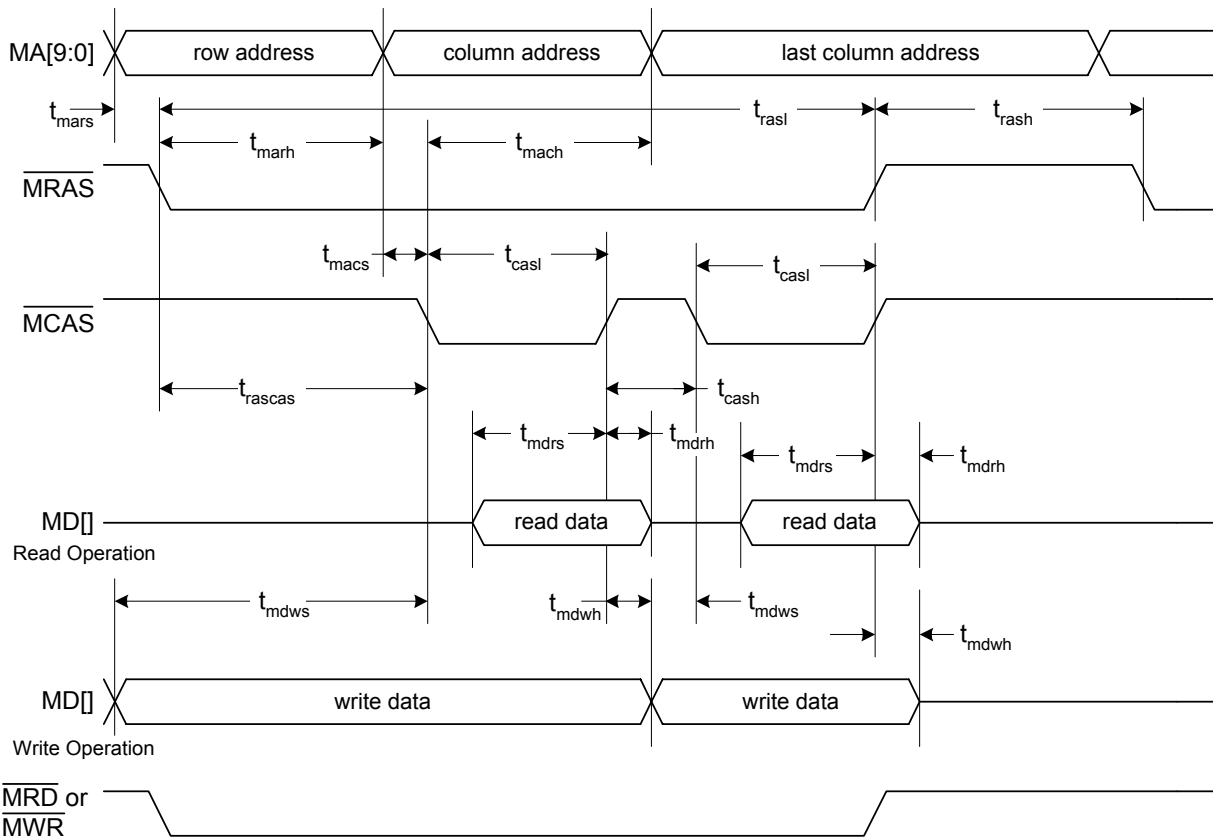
MA[9:0]
row address
column address
last column address
$t_{mars}$
$t_{rasl}$
$t_{rash}$
$t_{marh}$
$t_{mach}$
$\overline{MRAS}$
$t_{macs}$
$t_{casl}$
$t_{casl}$
$\overline{MCAS}$
$t_{rascas}$
$t_{cash}$
$t_{mdrs}$
$t_{mdrh}$
$t_{mdrs}$
$t_{mdrh}$
MD[]
read data
read data
Read Operation
$t_{mdws}$
$t_{mdwh}$
$t_{mdws}$
$t_{mdwh}$
MD[]
write data
write data
Write Operation
$\overline{MRD}$ or
$\overline{MWR}$